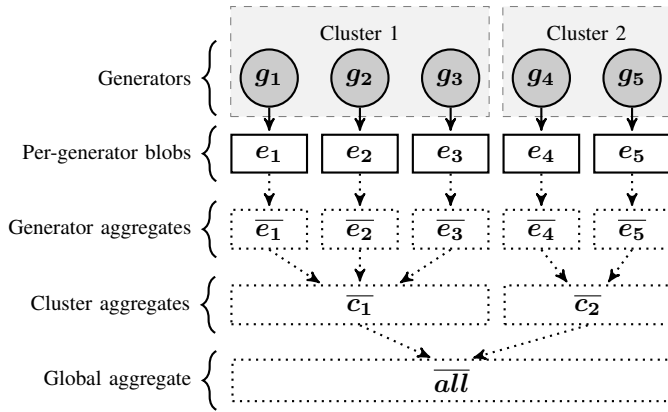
Cluster 1

Cluster 2

Generators

$g_1$ $g_2$ $g_3$ $g_4$ $g_5$

Per-generator blobs

$e_1$ $e_2$ $e_3$ $e_4$ $e_5$

Generator aggregates

$\overline{e_1}$ $\overline{e_2}$ $\overline{e_3}$ $\overline{e_4}$ $\overline{e_5}$

Cluster aggregates

$\overline{c_1}$ $\overline{c_2}$

Global aggregate

$\overline{all}$